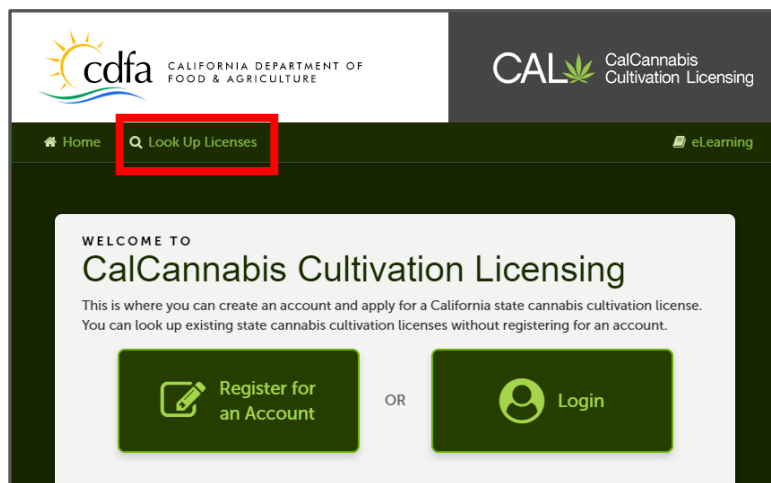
cdfa CALIFORNIA DEPARTMENT OF FOOD & AGRICULTURE

CAL CalCannabis Cultivation Licensing

Home Look Up Licenses eLearning

WELCOME TO
CalCannabis Cultivation Licensing

This is where you can create an account and apply for a California state cannabis cultivation license. You can look up existing state cannabis cultivation licenses without registering for an account.

Register for an Account

OR

Login